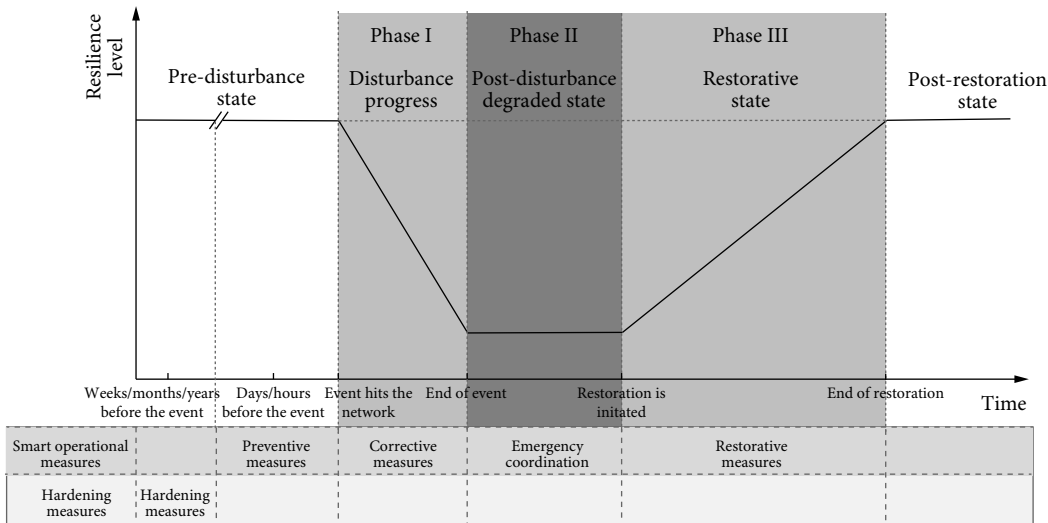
Resilience level

Pre-disturbance state

Phase I

Disturbance progress

Phase II

Post-disturbance degraded state

Phase III

Restorative state

Post-restoration state

Weeks/months/years before the event

Days/hours before the event

Event hits the network

End of event

Restoration is initated

End of restoration

Time

| Smart operational measures | | Preventive measures | Corrective measures | Emergency coordination | Restorative measures | |
|---|---|---|---|---|---|---|
| Hardening measures | Hardening measures | | | | | |